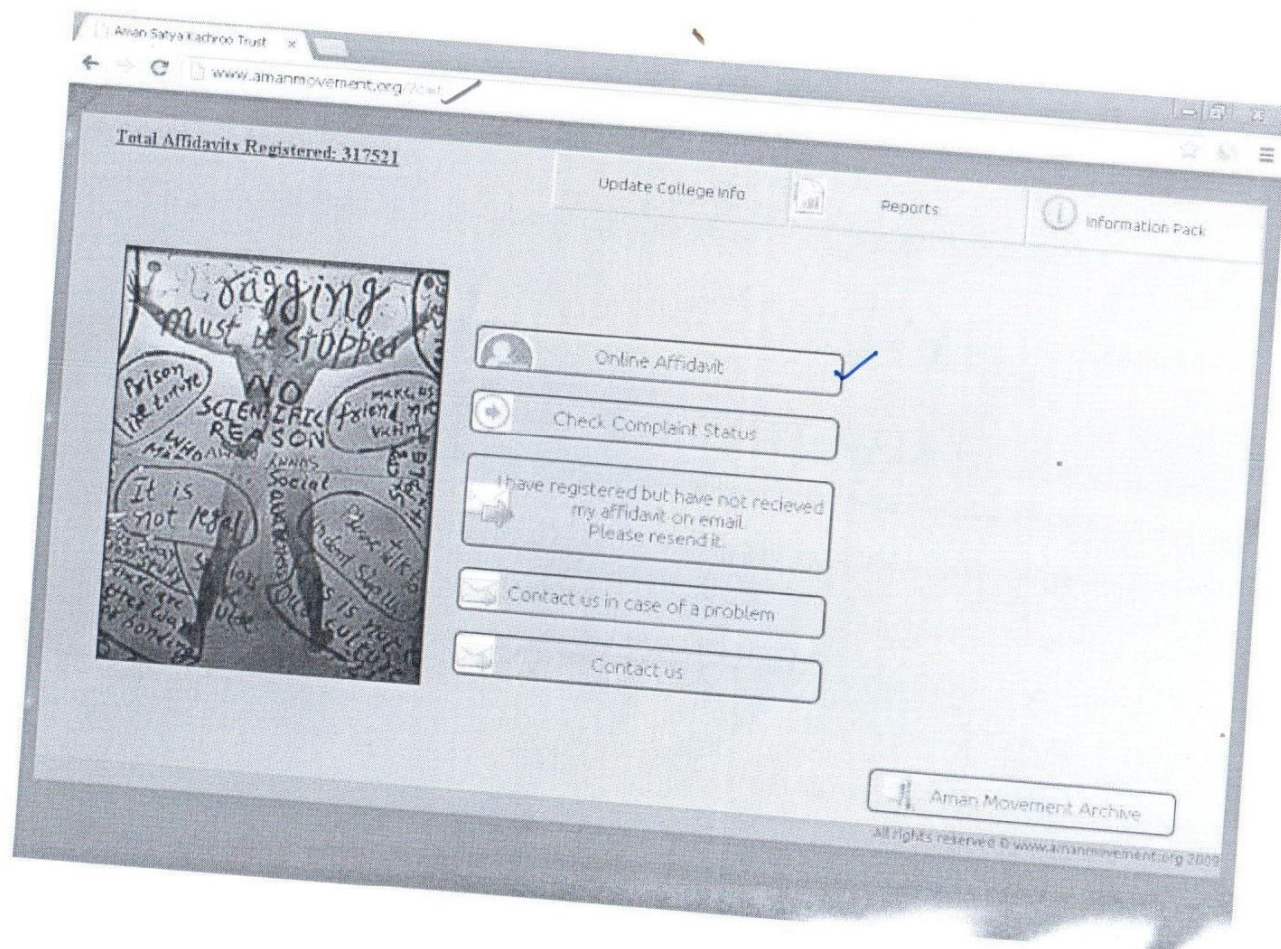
Aman Satya Kachroo Trust

www.amanmovement.org/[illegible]

Total Affidavits Registered: 317521

Update College Info

Reports

Information Pack

Ragging must be stopped
Prison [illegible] torture
NO SCIENTIFIC REASON
friend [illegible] victim
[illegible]
Social
It is not legal
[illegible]

Online Affidavit

Check Complaint Status

I have registered but have not recieved my affidavit on email. Please resend it.

Contact us in case of a problem

Contact us

Aman Movement Archive

All rights reserved © www.amanmovement.org 2009